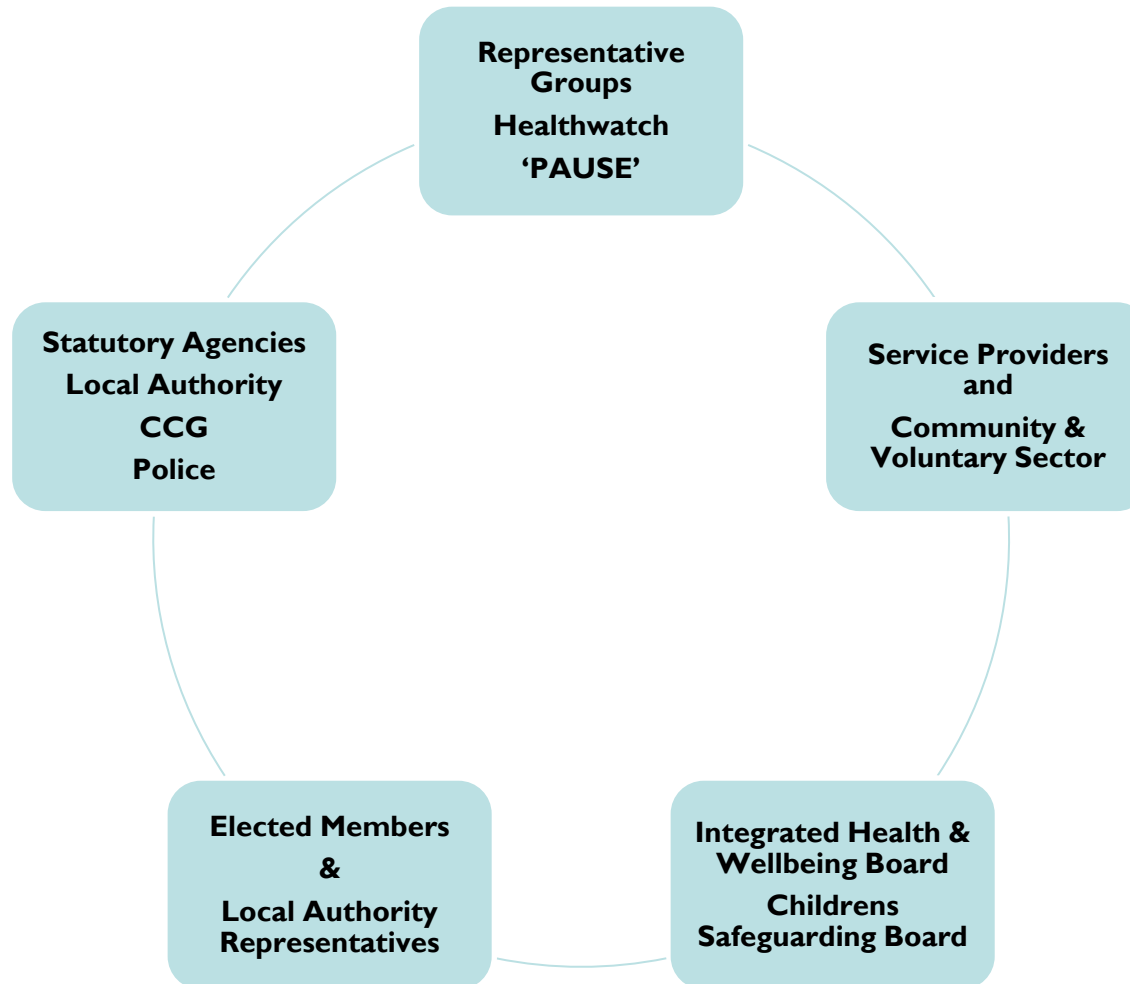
Representative Groups
Healthwatch
'PAUSE'

Service Providers and
Community & Voluntary Sector

Integrated Health & Wellbeing Board
Childrens Safeguarding Board

Elected Members
&
Local Authority Representatives

Statutory Agencies
Local Authority
CCG
Police